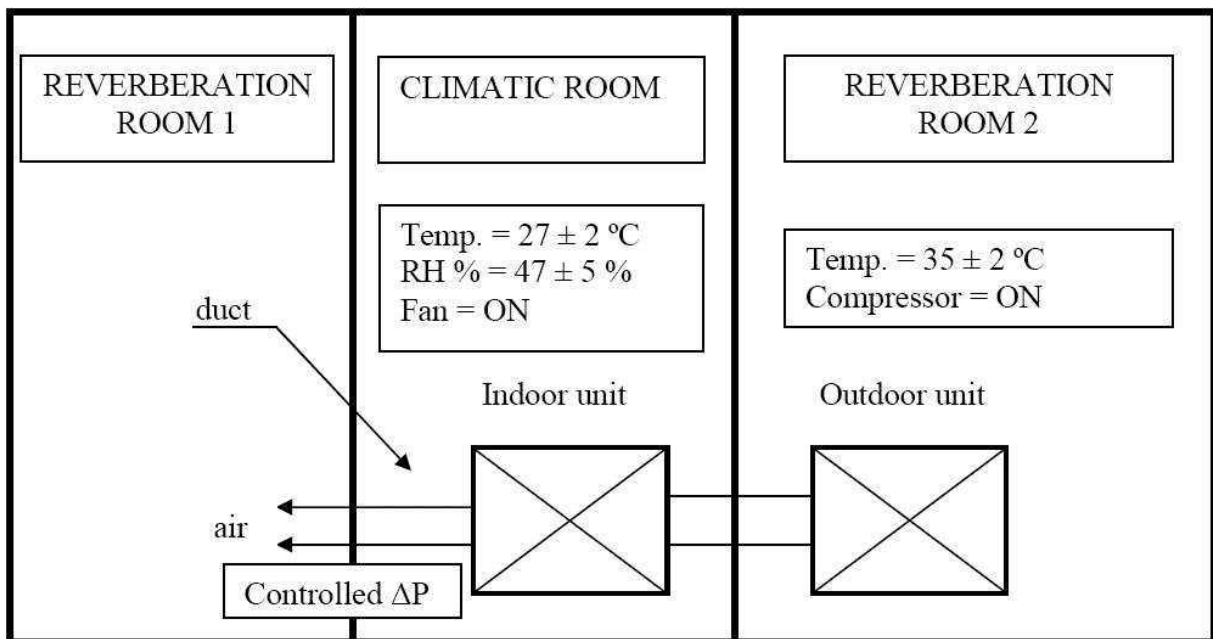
REVERBERATION ROOM 1

CLIMATIC ROOM

REVERBERATION ROOM 2

Temp. = $27 \pm 2$ ºC
RH % = $47 \pm 5$ %
Fan = ON

Temp. = $35 \pm 2$ ºC
Compressor = ON

duct

Indoor unit

Outdoor unit

air

Controlled $\Delta P$